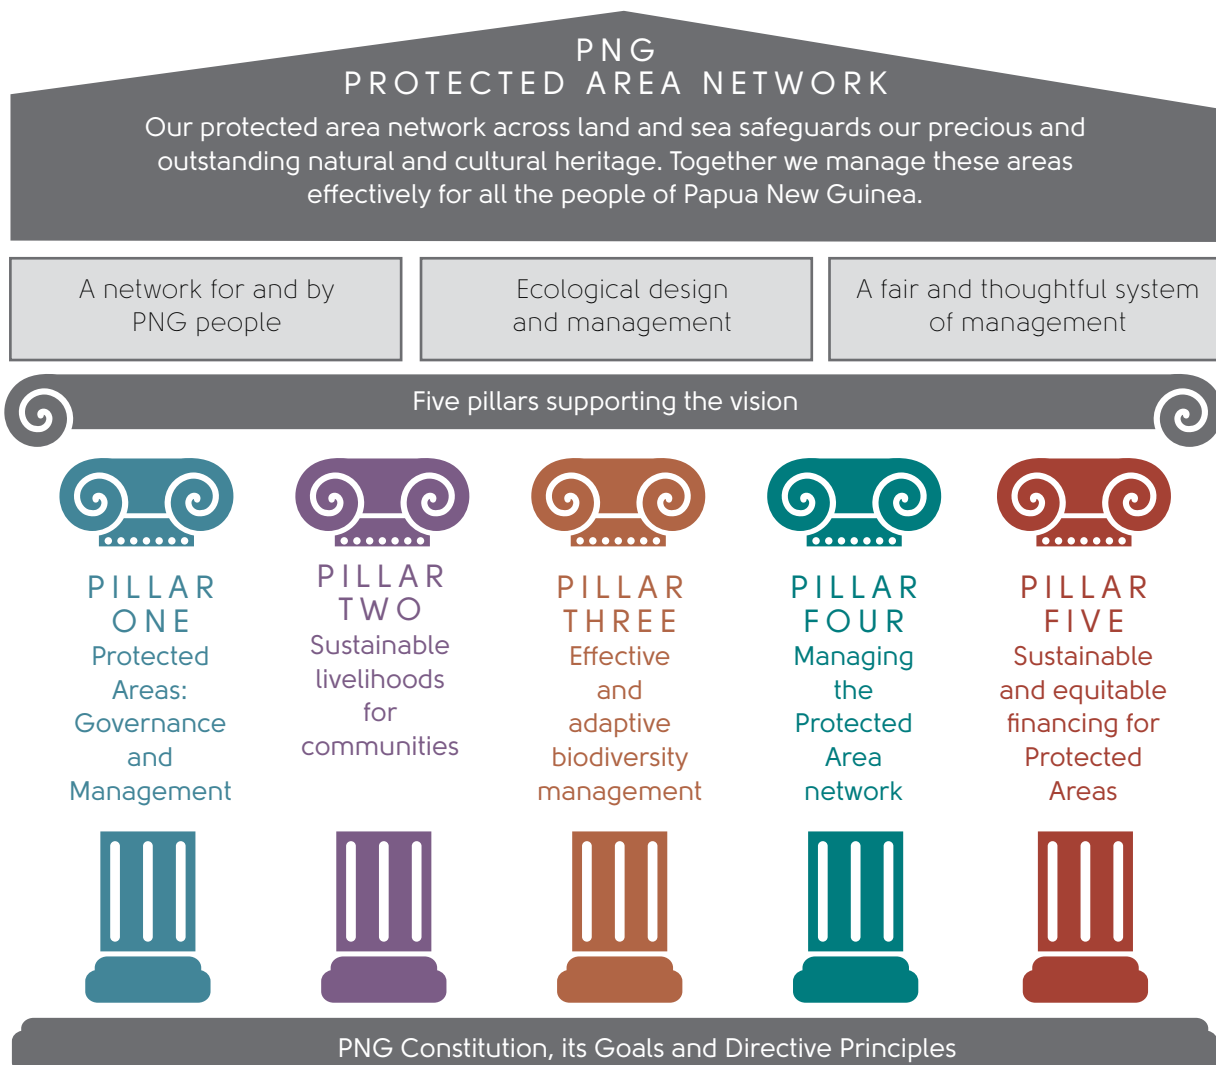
PNG
PROTECTED AREA NETWORK

Our protected area network across land and sea safeguards our precious and outstanding natural and cultural heritage. Together we manage these areas effectively for all the people of Papua New Guinea.

A network for and by PNG people

Ecological design and management

A fair and thoughtful system of management

Five pillars supporting the vision

PILLAR ONE
Protected Areas: Governance and Management

PILLAR TWO
Sustainable livelihoods for communities

PILLAR THREE
Effective and adaptive biodiversity management

PILLAR FOUR
Managing the Protected Area network

PILLAR FIVE
Sustainable and equitable financing for Protected Areas

PNG Constitution, its Goals and Directive Principles